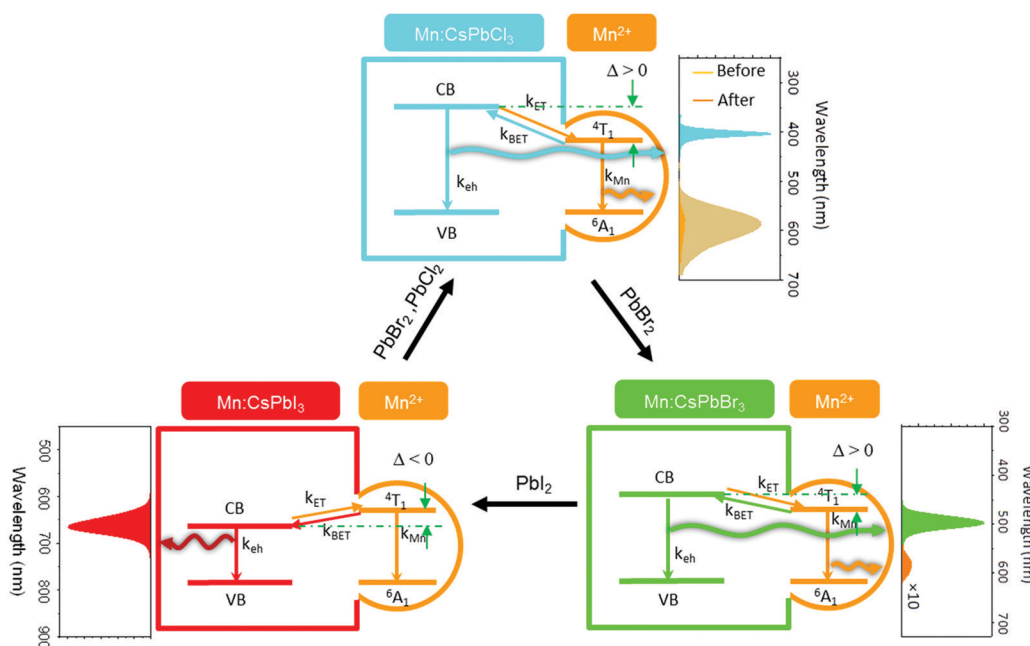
Mn:CsPbCl$_3$

Mn$^{2+}$

$\Delta > 0$

CB

k$_{ET}$

k$_{BET}$

$^4T_1$

k$_{eh}$

k$_{Mn}$

VB

$^6A_1$

Before

After

300

400

500

600

700

Wavelength (nm)

PbBr$_2$,PbCl$_2$

PbBr$_2$

Mn:CsPbI$_3$

Mn$^{2+}$

500

600

700

800

900

Wavelength (nm)

$\Delta < 0$

CB

k$_{ET}$

k$_{BET}$

$^4T_1$

k$_{eh}$

k$_{Mn}$

VB

$^6A_1$

PbI$_2$

Mn:CsPbBr$_3$

Mn$^{2+}$

$\Delta > 0$

CB

k$_{ET}$

k$_{BET}$

$^4T_1$

k$_{Mn}$

k$_{eh}$

VB

$^6A_1$

300

400

500

600

700

Wavelength (nm)

×10